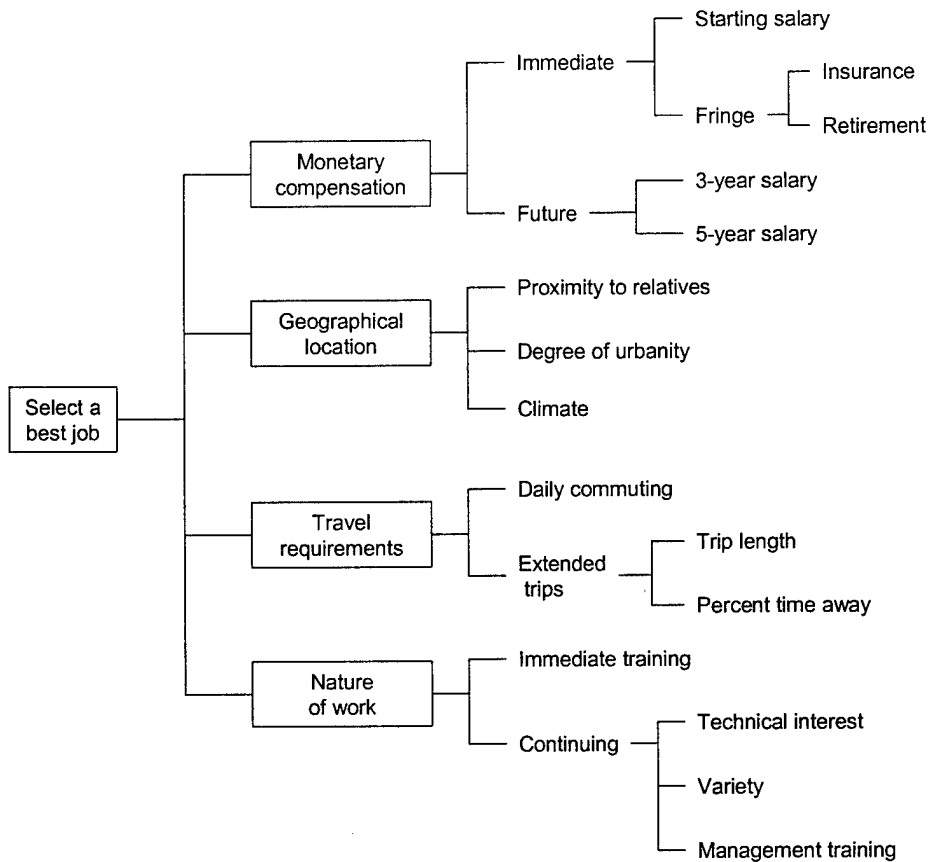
Select a best job

Monetary compensation

Immediate

Starting salary

Fringe

Insurance

Retirement

Future

3-year salary

5-year salary

Geographical location

Proximity to relatives

Degree of urbanity

Climate

Travel requirements

Daily commuting

Extended trips

Trip length

Percent time away

Nature of work

Immediate training

Continuing

Technical interest

Variety

Management training